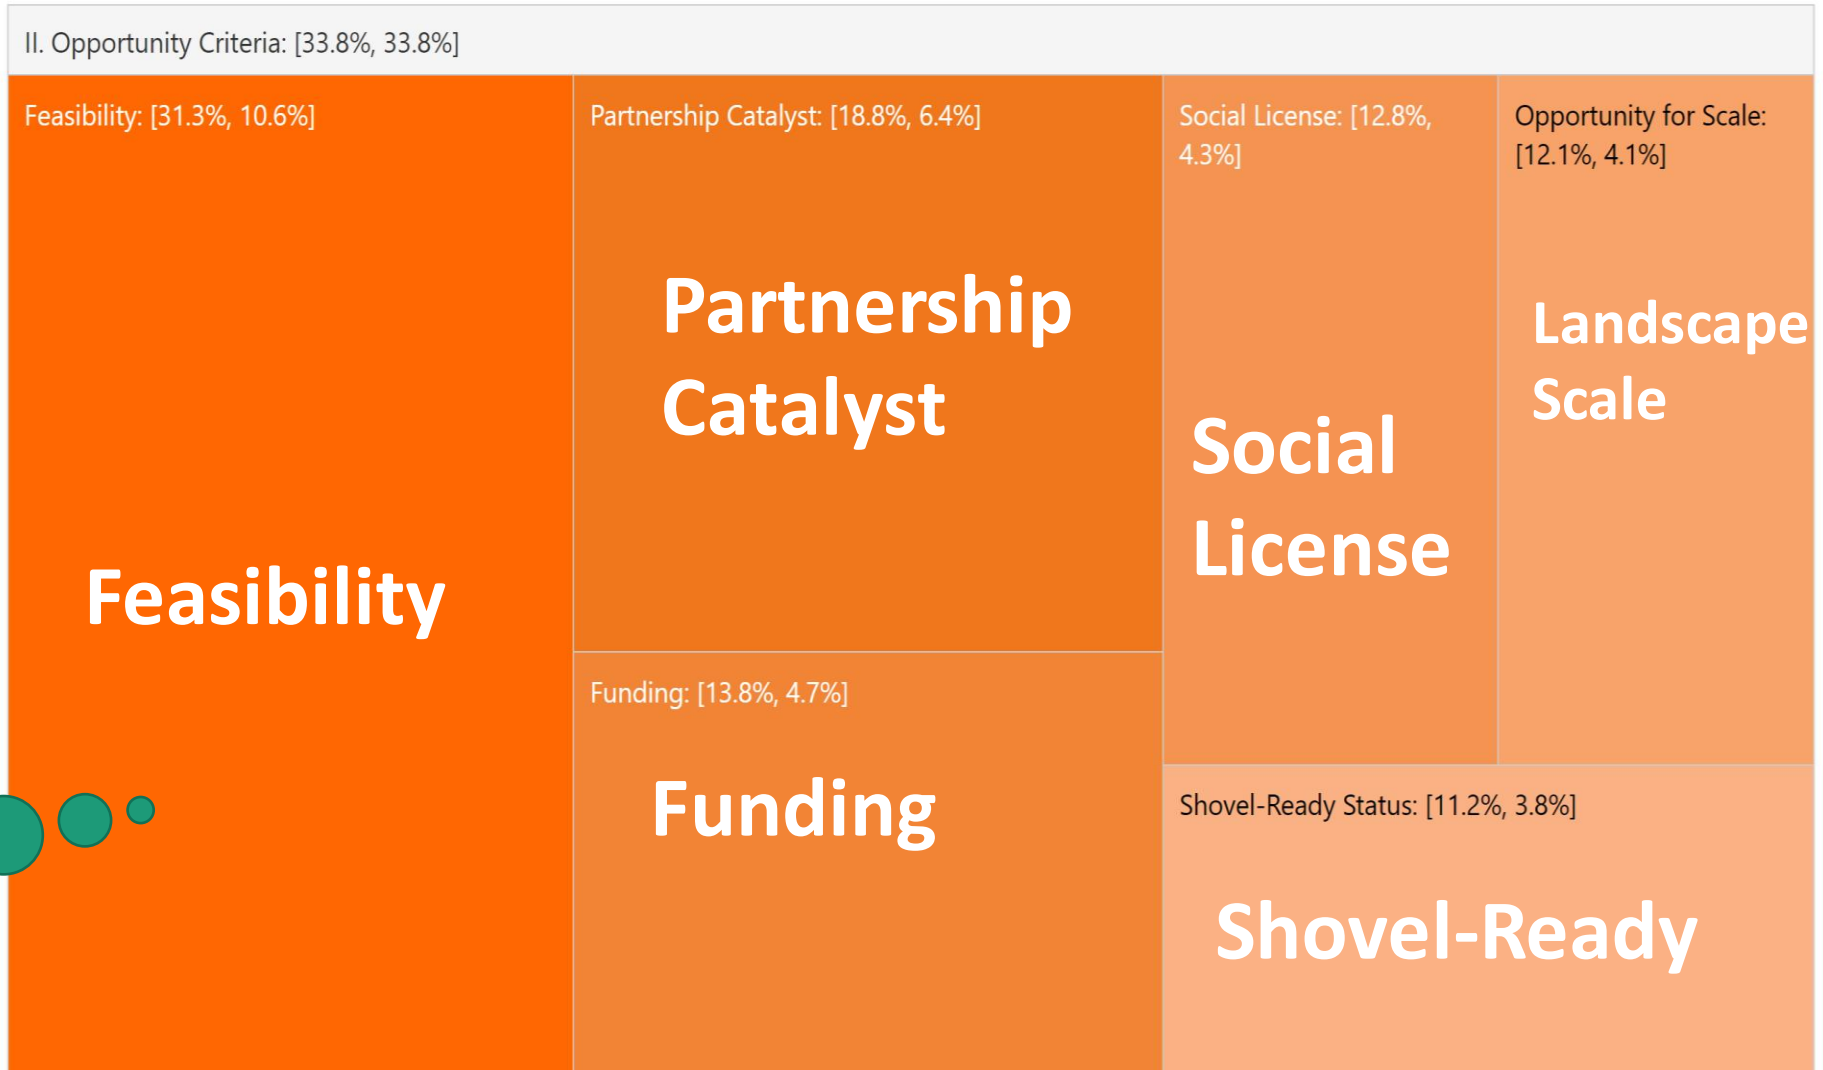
II. Opportunity Criteria: [33.8%, 33.8%]

Feasibility: [31.3%, 10.6%]

Feasibility

Partnership Catalyst: [18.8%, 6.4%]

Partnership Catalyst

Funding: [13.8%, 4.7%]

Funding

Social License: [12.8%, 4.3%]

Social License

Opportunity for Scale: [12.1%, 4.1%]

Landscape Scale

Shovel-Ready Status: [11.2%, 3.8%]

Shovel-Ready